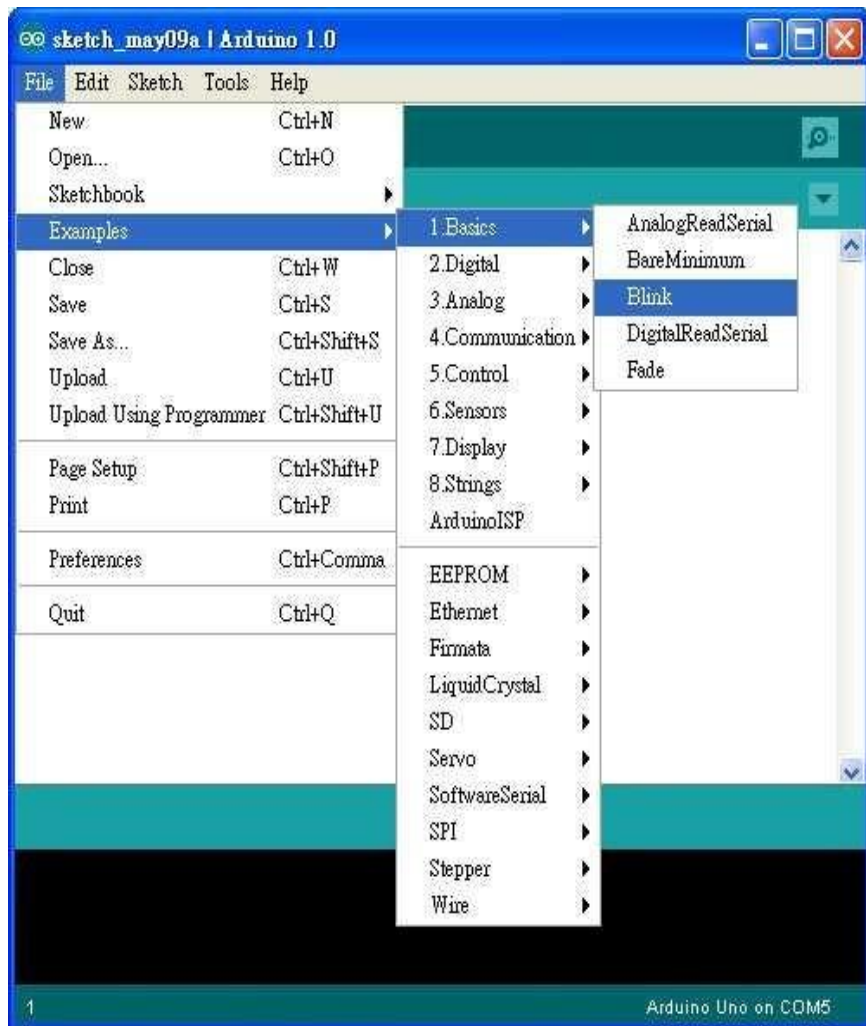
sketch_may09a | Arduino 1.0

File Edit Sketch Tools Help

New Ctrl+N
Open... Ctrl+O
Sketchbook
Examples
Close Ctrl+W
Save Ctrl+S
Save As... Ctrl+Shift+S
Upload Ctrl+U
Upload Using Programmer Ctrl+Shift+U
Page Setup Ctrl+Shift+P
Print Ctrl+P
Preferences Ctrl+Comma
Quit Ctrl+Q

1.Basics
2.Digital
3.Analog
4.Communication
5.Control
6.Sensors
7.Display
8.Strings
ArduinoISP
EEPROM
Ethernet
Firmata
LiquidCrystal
SD
Servo
SoftwareSerial
SPI
Stepper
Wire

AnalogReadSerial
BareMinimum
Blink
DigitalReadSerial
Fade

1
Arduino Uno on COM5